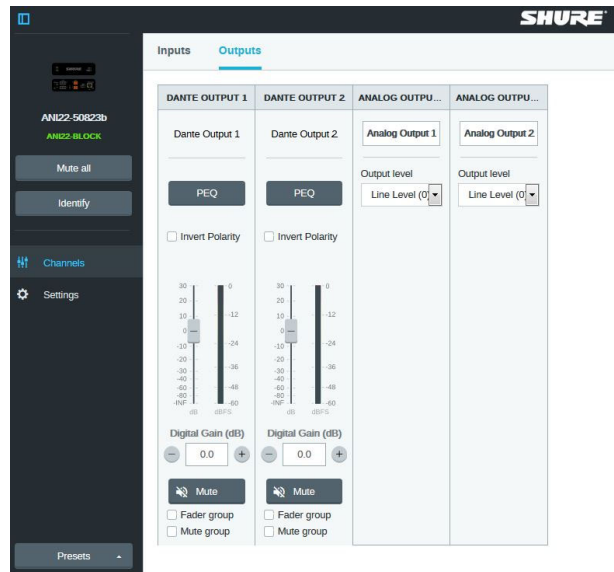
SHURE

ANI22-50823b
ANI22-BLOCK

Mute all

Identify

Channels

Settings

Presets

Inputs Outputs

| DANTE OUTPUT 1 | DANTE OUTPUT 2 | ANALOG OUTPU... | ANALOG OUTPU... |
|---|---|---|---|
| Dante Output 1 | Dante Output 2 | Analog Output 1 | Analog Output 2 |
| PEQ | PEQ | Output level | Output level |
| Invert Polarity | Invert Polarity | Line Level (0' | Line Level (0' |

30 20 10 0 -10 -20 -30 -40 -60 -80 -INF dB
0 -12 -24 -36 -48 -60 dBFS

30 20 10 0 -10 -20 -30 -40 -60 -80 -INF dB
0 -12 -24 -36 -48 -60 dBFS

Digital Gain (dB)
0.0
Mute
Fader group
Mute group

Digital Gain (dB)
0.0
Mute
Fader group
Mute group